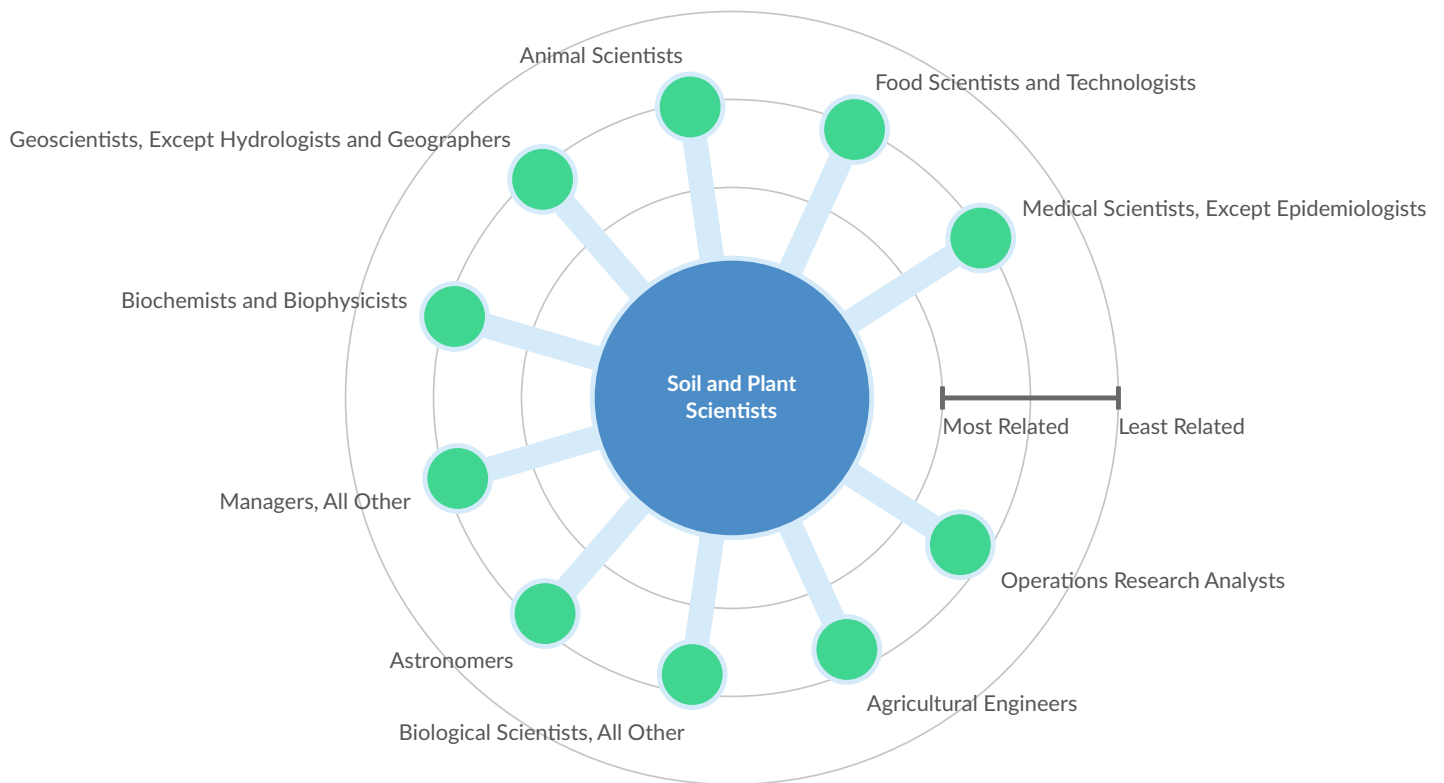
Animal Scientists

Food Scientists and Technologists

Geoscientists, Except Hydrologists and Geographers

Medical Scientists, Except Epidemiologists

Biochemists and Biophysicists

Soil and Plant Scientists

Most Related

Least Related

Managers, All Other

Operations Research Analysts

Astronomers

Agricultural Engineers

Biological Scientists, All Other